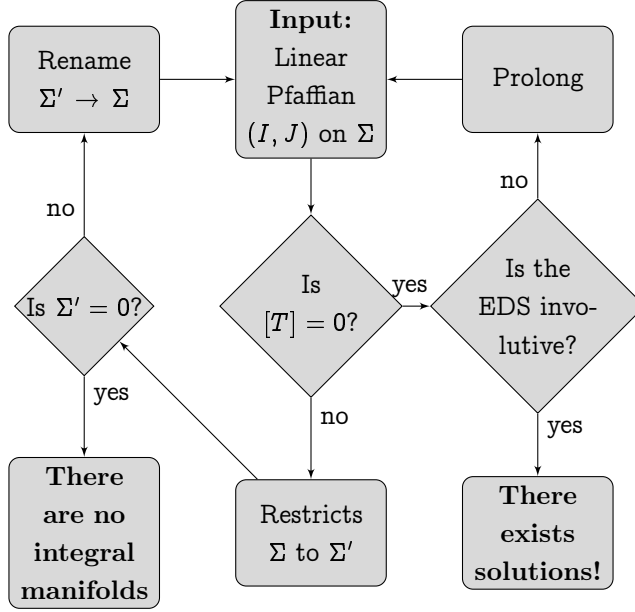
Rename $\Sigma' \to \Sigma$

**Input:** Linear Pfaffian $(I, J)$ on $\Sigma$

Prolong

no

no

Is $\Sigma' = 0$?

Is $[T] = 0$?

yes

Is the EDS involutive?

yes

no

yes

**There are no integral manifolds**

Restricts $\Sigma$ to $\Sigma'$

**There exists solutions!**